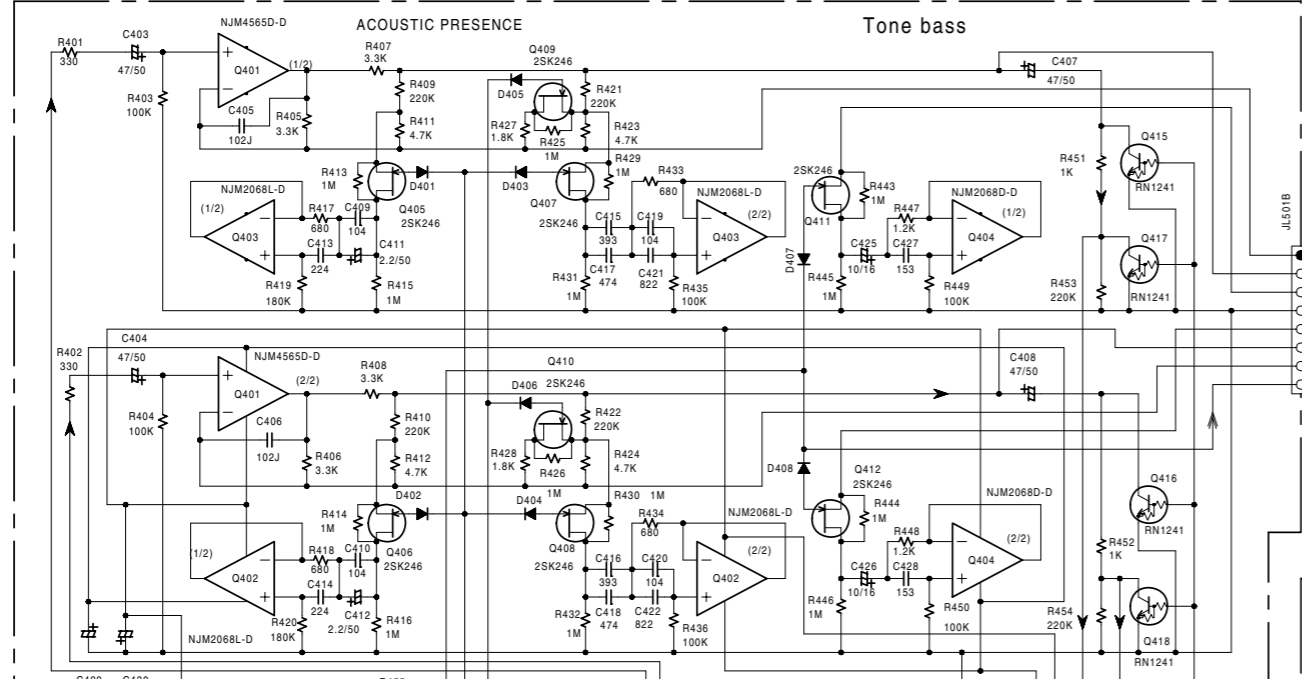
ACOUSTIC PRESENCE
Tone bass

R401 330
C403 47/50
NJM4565D-D
Q401
(1/2)
R403 100K
C405 102J
R405 3.3K
R407 3.3K
R409 220K
R411 4.7K
Q409 2SK246
D405
R427 1.8K
R425 1M
R421 220K
R423 4.7K
R429 1M
R433 680
C407 47/50
NJM2068L-D
(1/2)
Q403
R417 680
C409 104
R413 1M
D401
Q405 2SK246
C413 224
C411 2.2/50
R419 180K
R415 1M
D403
Q407
2SK246
C415 393
C419 104
C417 474
C421 822
R431 1M
R435 100K
NJM2068L-D
(2/2)
Q403
2SK246
Q411
R443 1M
R447 1.2K
C425 10/16
C427 153
R445 1M
R449 100K
NJM2068D-D
(1/2)
Q404
D407
R451 1K
Q415
RN1241
Q417
RN1241
R453 220K
JL501B

C404
R402 330
47/50
NJM4565D-D
Q401
(2/2)
R404 100K
C406 102J
R406 3.3K
R408 3.3K
R410 220K
R412 4.7K
Q410
D406 2SK246
R422 220K
R428 1.8K
R426 1M
R424 4.7K
C408 47/50
D402
R414 1M
(1/2)
Q402
R418 680
C410 104
Q406 2SK246
C414 224
C412 2.2/50
R420 180K
R416 1M
NJM2068L-D
D404
1M
R430 1M
R434 680
Q408
2SK246
C416 393
C420 104
C418 474
C422 822
R432 1M
R436 100K
NJM2068L-D
(2/2)
Q402
D408
Q412 2SK246
R444 1M
R448 1.2K
C426 10/16
C428 153
R446 1M
R450 100K
NJM2068D-D
(2/2)
Q404
R452 1K
Q416
RN1241
R454 220K
Q418
RN1241